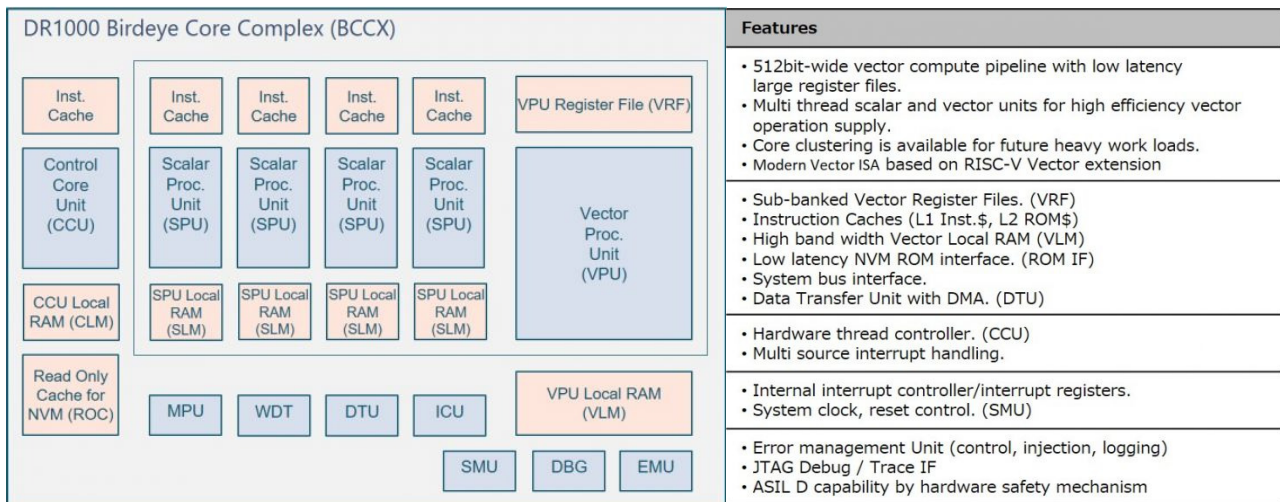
DR1000 Birdeye Core Complex (BCCX)

Inst. Cache

Control Core Unit (CCU)

CCU Local RAM (CLM)

Read Only Cache for NVM (ROC)

Inst. Cache

Inst. Cache

Inst. Cache

Inst. Cache

Scalar Proc. Unit (SPU)

Scalar Proc. Unit (SPU)

Scalar Proc. Unit (SPU)

Scalar Proc. Unit (SPU)

SPU Local RAM (SLM)

SPU Local RAM (SLM)

SPU Local RAM (SLM)

SPU Local RAM (SLM)

VPU Register File (VRF)

Vector Proc. Unit (VPU)

MPU

WDT

DTU

ICU

VPU Local RAM (VLM)

SMU

DBG

EMU

| Features |
|---|
| • 512bit-wide vector compute pipeline with low latency large register files.<br>• Multi thread scalar and vector units for high efficiency vector operation supply.<br>• Core clustering is available for future heavy work loads.<br>• Modern Vector ISA based on RISC-V Vector extension |
| • Sub-banked Vector Register Files. (VRF)<br>• Instruction Caches (L1 Inst.\$, L2 ROM\$)<br>• High band width Vector Local RAM (VLM)<br>• Low latency NVM ROM interface. (ROM IF)<br>• System bus interface.<br>• Data Transfer Unit with DMA. (DTU) |
| • Hardware thread controller. (CCU)<br>• Multi source interrupt handling. |
| • Internal interrupt controller/interrupt registers.<br>• System clock, reset control. (SMU) |
| • Error management Unit (control, injection, logging)<br>• JTAG Debug / Trace IF<br>• ASIL D capability by hardware safety mechanism |